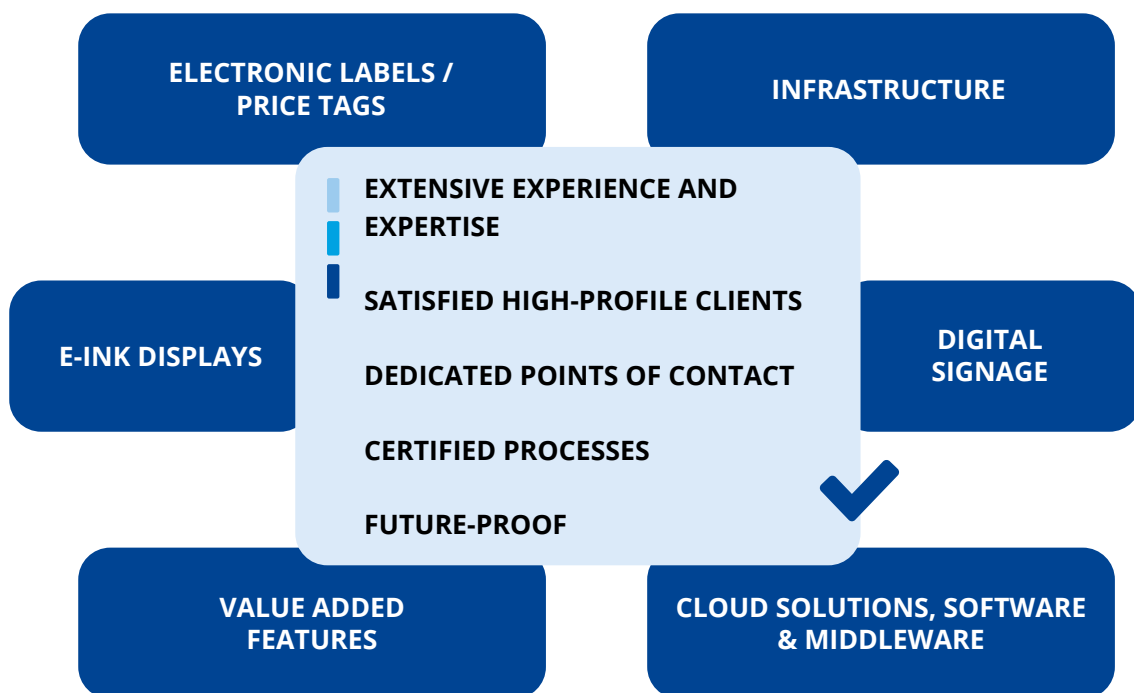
ELECTRONIC LABELS / PRICE TAGS

INFRASTRUCTURE

EXTENSIVE EXPERIENCE AND EXPERTISE

SATISFIED HIGH-PROFILE CLIENTS

DEDICATED POINTS OF CONTACT

CERTIFIED PROCESSES

FUTURE-PROOF

E-INK DISPLAYS

DIGITAL SIGNAGE

VALUE ADDED FEATURES

CLOUD SOLUTIONS, SOFTWARE & MIDDLEWARE